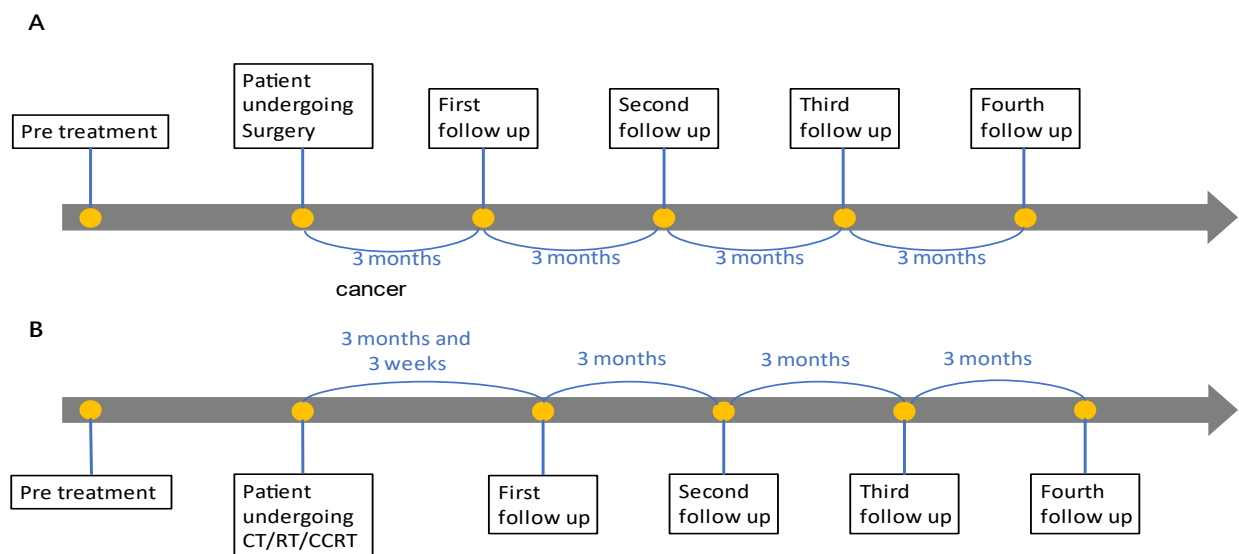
A

Pre treatment

Patient undergoing Surgery

First follow up

Second follow up

Third follow up

Fourth follow up

3 months

3 months

3 months

3 months

cancer

B

3 months and 3 weeks

3 months

3 months

3 months

Pre treatment

Patient undergoing CT/RT/CCRT

First follow up

Second follow up

Third follow up

Fourth follow up